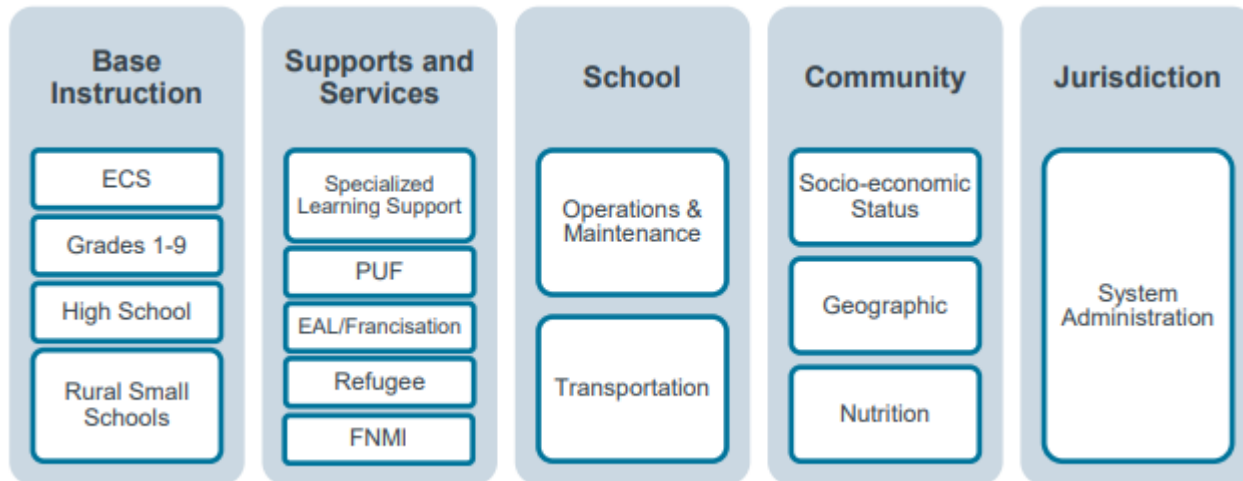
Base Instruction

ECS

Grades 1-9

High School

Rural Small Schools

Supports and Services

Specialized Learning Support

PUF

EAL/Francisation

Refugee

FNMI

School

Operations & Maintenance

Transportation

Community

Socio-economic Status

Geographic

Nutrition

Jurisdiction

System Administration